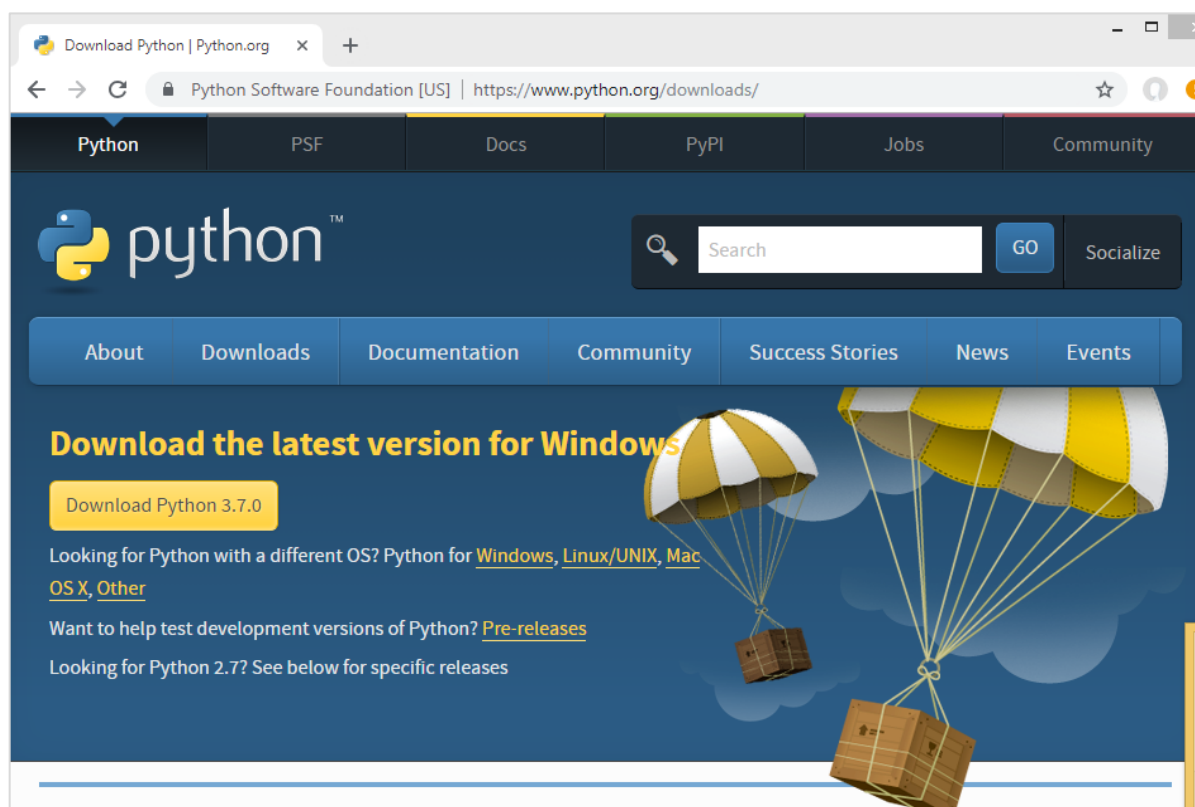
Download Python | Python.org ×

Python Software Foundation [US] | https://www.python.org/downloads/

Python PSF Docs PyPI Jobs Community

python™

Search GO Socialize

About Downloads Documentation Community Success Stories News Events

Download the latest version for Windows

Download Python 3.7.0

Looking for Python with a different OS? Python for Windows, Linux/UNIX, Mac OS X, Other

Want to help test development versions of Python? Pre-releases

Looking for Python 2.7? See below for specific releases